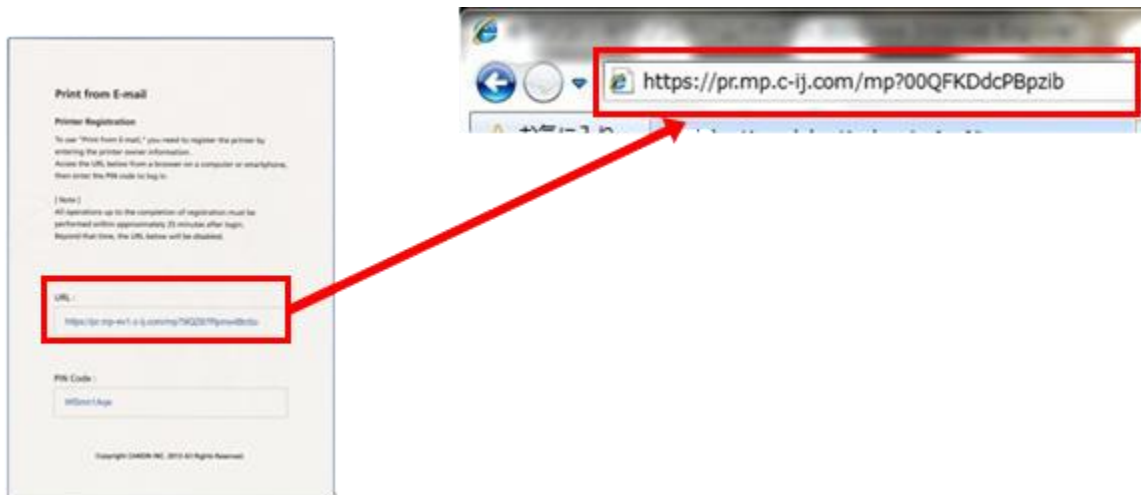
Print from E-mail

Printer Registration

To use "Print from E-mail," you need to register the printer by entering the printer owner information. Access the URL below from a browser on a computer or smartphone, then enter the PIN code to log in.

[ Note ]
All operations up to the completion of registration must be performed within approximately 25 minutes after login. Beyond that time, the URL below will be disabled.

URL :

https://pr.mp-ev1.c-ij.com/mp?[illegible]

PIN Code :

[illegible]

Copyright CANON INC. 2013 All Rights Reserved.

https://pr.mp.c-ij.com/mp?00QFKDdcPBpzib

お気に入り